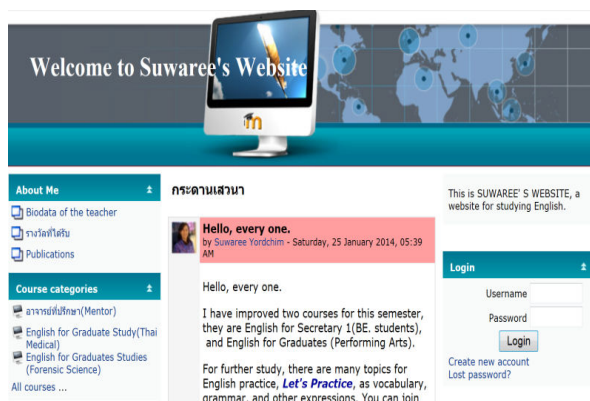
Welcome to Suwaree's Website

About Me

Biodata of the teacher

รางวัลที่ได้รับ

Publications

Course categories

อาจารย์ที่ปรึกษา(Mentor)

English for Graduate Study(Thai Medical)

English for Graduates Studies (Forensic Science)

All courses ...

กระดานเสวนา

Hello, every one.

by Suwaree Yordchim - Saturday, 25 January 2014, 05:39 AM

Hello, every one.

I have improved two courses for this semester, they are English for Secretary 1(BE. students), and English for Graduates (Performing Arts).

For further study, there are many topics for English practice, Let's Practice, as vocabulary, grammar, and other expressions. You can join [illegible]

This is SUWAREE' S WEBSITE, a website for studying English.

Login

Username

Password

Login

Create new account

Lost password?